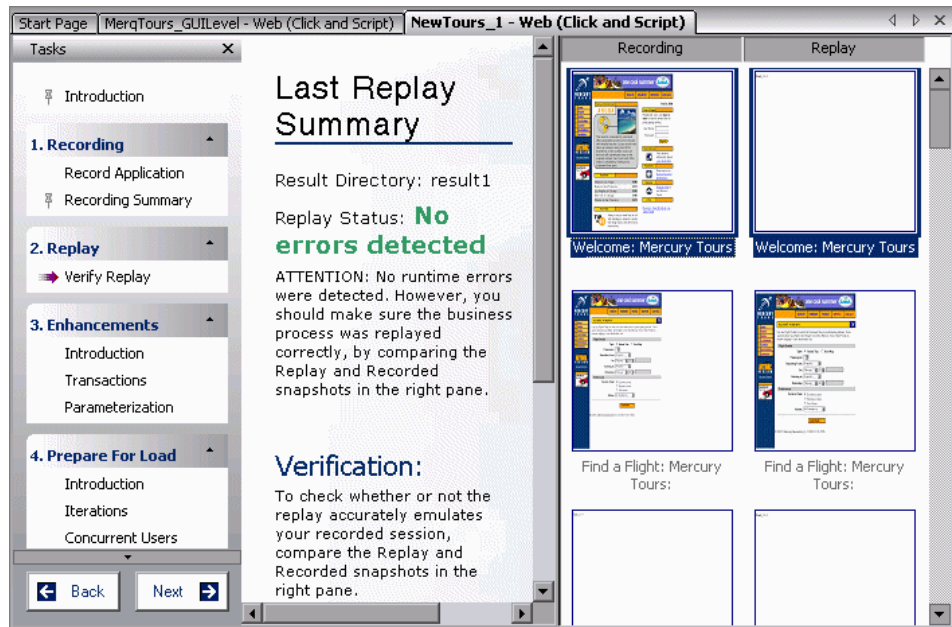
Start Page | MerqTours_GUILevel - Web (Click and Script) | NewTours_1 - Web (Click and Script)

Tasks

Introduction

1. Recording
Record Application
Recording Summary

2. Replay
Verify Replay

3. Enhancements
Introduction
Transactions
Parameterization

4. Prepare For Load
Introduction
Iterations
Concurrent Users

Back
Next

Last Replay Summary

Result Directory: result1

Replay Status: No errors detected

ATTENTION: No runtime errors were detected. However, you should make sure the business process was replayed correctly, by comparing the Replay and Recorded snapshots in the right pane.

Verification:

To check whether or not the replay accurately emulates your recorded session, compare the Replay and Recorded snapshots in the right pane.

Recording | Replay

Welcome: Mercury Tours | Welcome: Mercury Tours

Find a Flight: Mercury Tours: | Find a Flight: Mercury Tours: